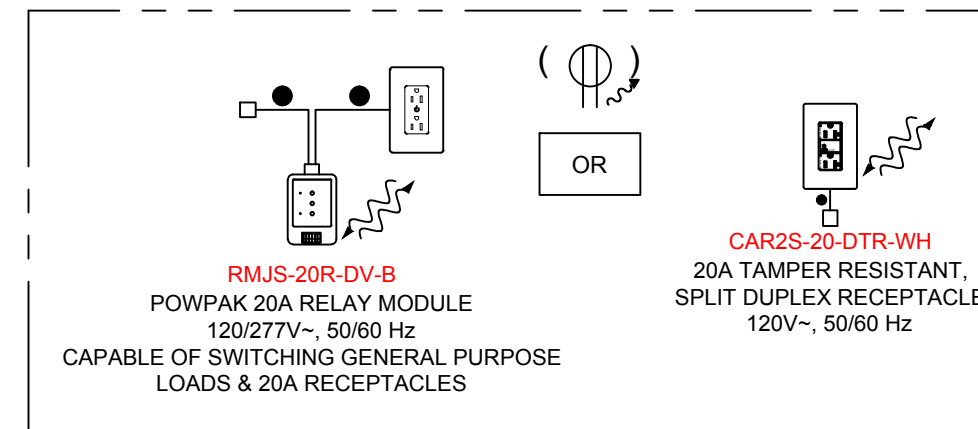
OR

RMJS-20R-DV-B
POWPAK 20A RELAY MODULE
120/277V~, 50/60 Hz
CAPABLE OF SWITCHING GENERAL PURPOSE LOADS & 20A RECEPTACLES

CAR2S-20-DTR-WH
20A TAMPER RESISTANT,
SPLIT DUPLEX RECEPTACLE
120V~, 50/60 Hz